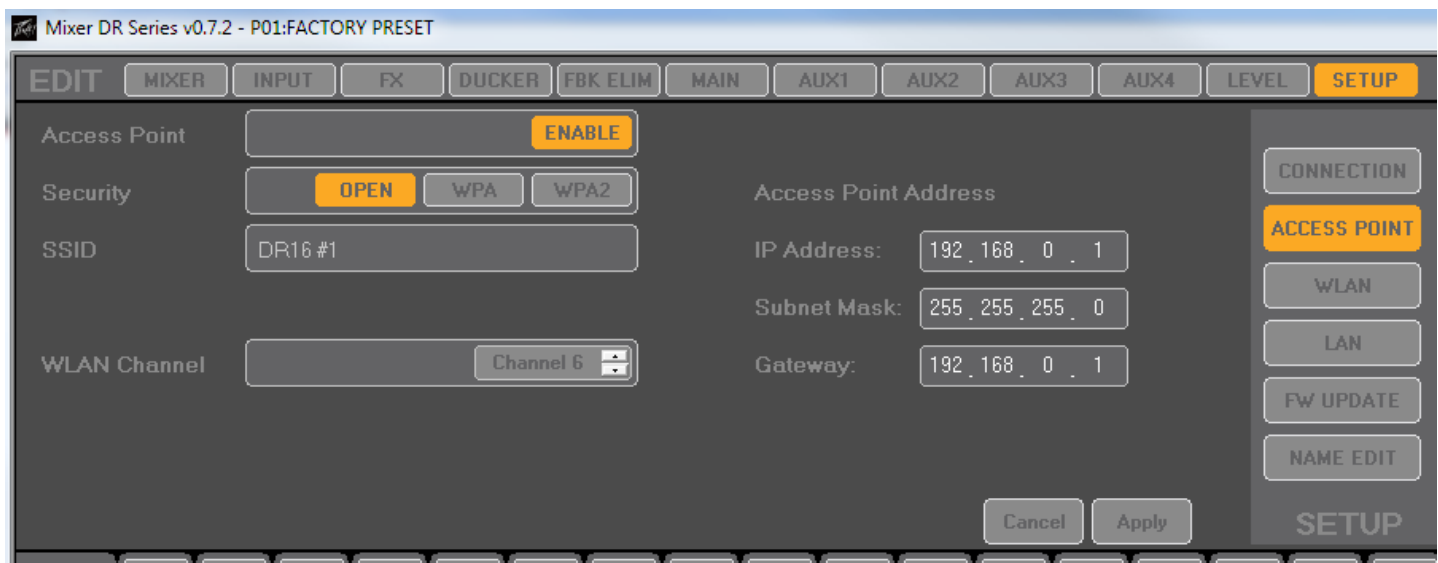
Mixer DR Series v0.7.2 - P01:FACTORY PRESET

EDIT MIXER INPUT FX DUCKER FBK ELIM MAIN AUX1 AUX2 AUX3 AUX4 LEVEL SETUP

Access Point ENABLE

Security OPEN WPA WPA2

SSID DR16 #1

WLAN Channel Channel 6

Access Point Address

IP Address: 192 . 168 . 0 . 1

Subnet Mask: 255 . 255 . 255 . 0

Gateway: 192 . 168 . 0 . 1

Cancel Apply

CONNECTION

ACCESS POINT

WLAN

LAN

FW UPDATE

NAME EDIT

SETUP